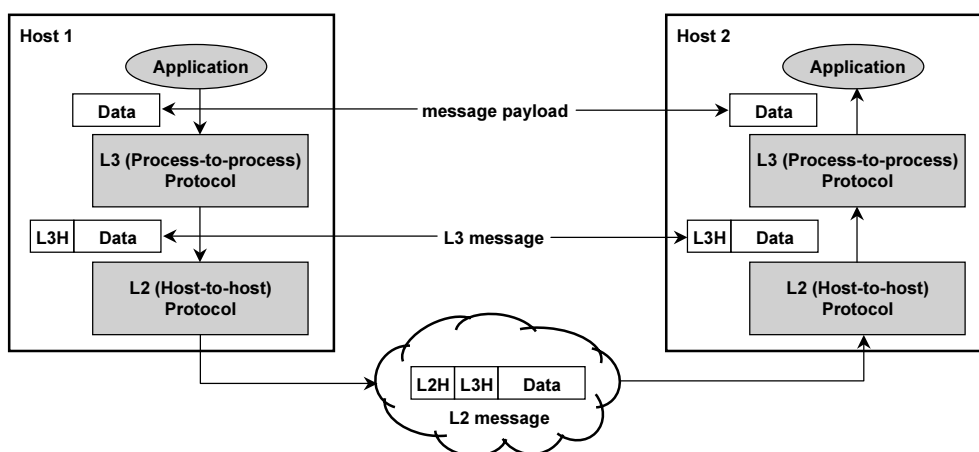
Host 1

Application

Data

message payload

L3 (Process-to-process) Protocol

L3H Data

L3 message

L2 (Host-to-host) Protocol

Host 2

Application

Data

L3 (Process-to-process) Protocol

L3H Data

L2 (Host-to-host) Protocol

L2H L3H Data

L2 message